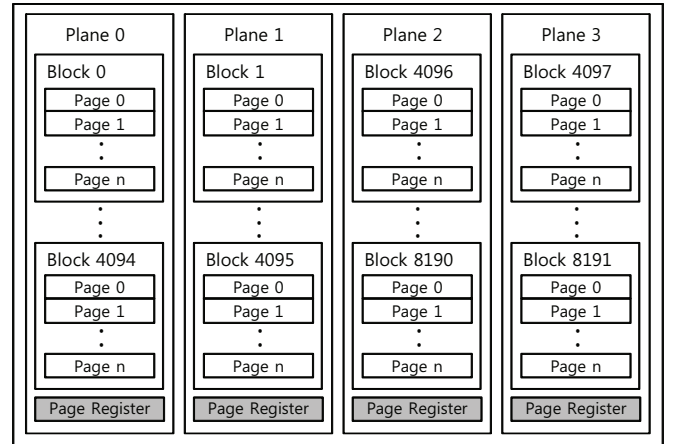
Plane 0

Block 0
Page 0
Page 1
⋮
Page n
⋮
Block 4094
Page 0
Page 1
⋮
Page n
Page Register

Plane 1

Block 1
Page 0
Page 1
⋮
Page n
⋮
Block 4095
Page 0
Page 1
⋮
Page n
Page Register

Plane 2

Block 4096
Page 0
Page 1
⋮
Page n
⋮
Block 8190
Page 0
Page 1
⋮
Page n
Page Register

Plane 3

Block 4097
Page 0
Page 1
⋮
Page n
⋮
Block 8191
Page 0
Page 1
⋮
Page n
Page Register